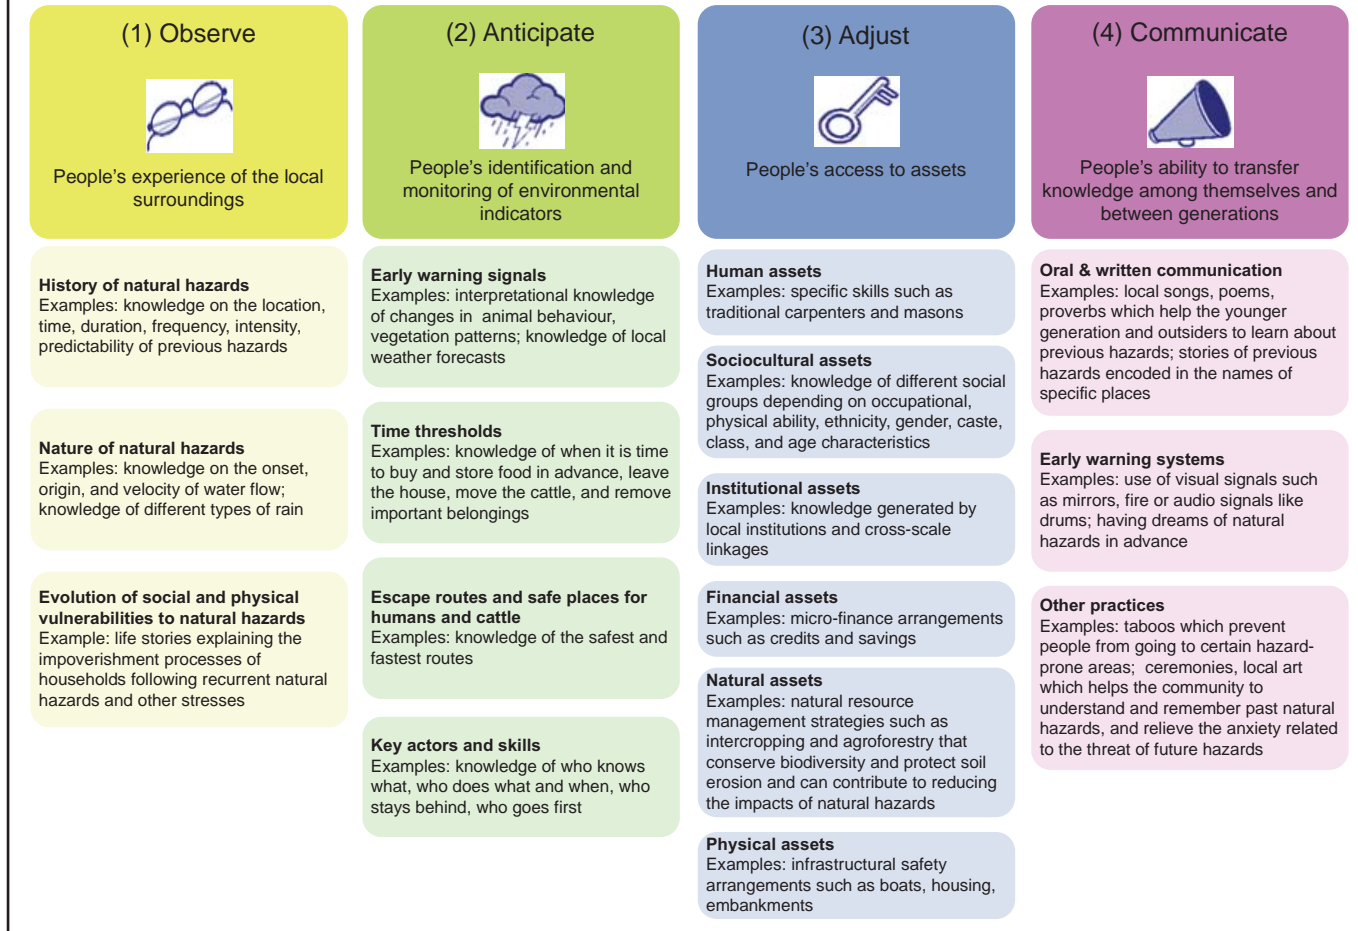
(1) Observe

People's experience of the local surroundings

History of natural hazards
Examples: knowledge on the location, time, duration, frequency, intensity, predictability of previous hazards

Nature of natural hazards
Examples: knowledge on the onset, origin, and velocity of water flow; knowledge of different types of rain

Evolution of social and physical vulnerabilities to natural hazards
Example: life stories explaining the impoverishment processes of households following recurrent natural hazards and other stresses

(2) Anticipate

People's identification and monitoring of environmental indicators

Early warning signals
Examples: interpretational knowledge of changes in animal behaviour, vegetation patterns; knowledge of local weather forecasts

Time thresholds
Examples: knowledge of when it is time to buy and store food in advance, leave the house, move the cattle, and remove important belongings

Escape routes and safe places for humans and cattle
Examples: knowledge of the safest and fastest routes

Key actors and skills
Examples: knowledge of who knows what, who does what and when, who stays behind, who goes first

(3) Adjust

People's access to assets

Human assets
Examples: specific skills such as traditional carpenters and masons

Sociocultural assets
Examples: knowledge of different social groups depending on occupational, physical ability, ethnicity, gender, caste, class, and age characteristics

Institutional assets
Examples: knowledge generated by local institutions and cross-scale linkages

Financial assets
Examples: micro-finance arrangements such as credits and savings

Natural assets
Examples: natural resource management strategies such as intercropping and agroforestry that conserve biodiversity and protect soil erosion and can contribute to reducing the impacts of natural hazards

Physical assets
Examples: infrastructural safety arrangements such as boats, housing, embankments

(4) Communicate

People's ability to transfer knowledge among themselves and between generations

Oral & written communication
Examples: local songs, poems, proverbs which help the younger generation and outsiders to learn about previous hazards; stories of previous hazards encoded in the names of specific places

Early warning systems
Examples: use of visual signals such as mirrors, fire or audio signals like drums; having dreams of natural hazards in advance

Other practices
Examples: taboos which prevent people from going to certain hazard-prone areas; ceremonies, local art which helps the community to understand and remember past natural hazards, and relieve the anxiety related to the threat of future hazards